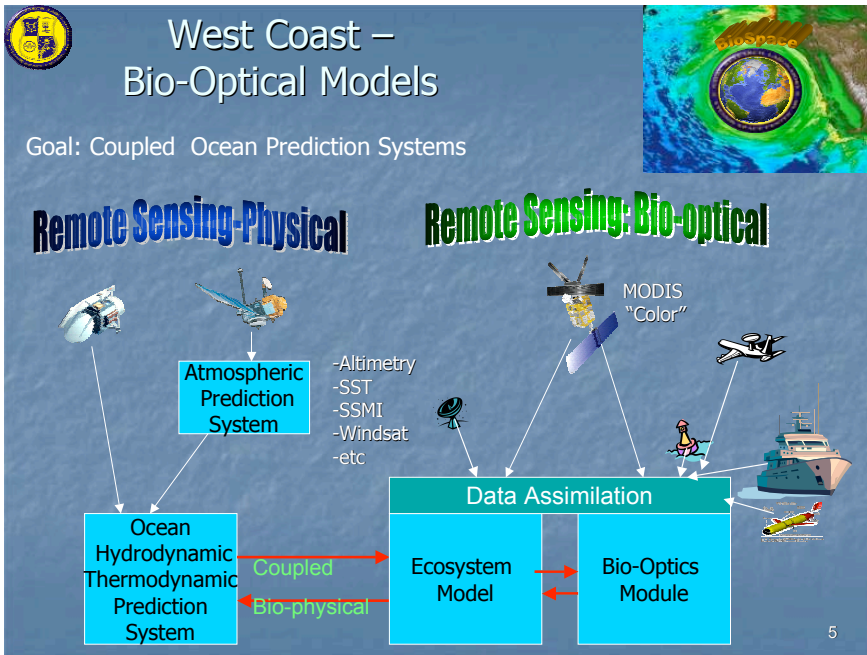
West Coast –
Bio-Optical Models

BioSpace

Goal: Coupled Ocean Prediction Systems

Remote Sensing-Physical

Remote Sensing: Bio-optical

MODIS
"Color"

Atmospheric Prediction System

-Altimetry
-SST
-SSMI
-Windsat
-etc

Data Assimilation

Ocean Hydrodynamic Thermodynamic Prediction System

Coupled

Bio-physical

Ecosystem Model

Bio-Optics Module

5